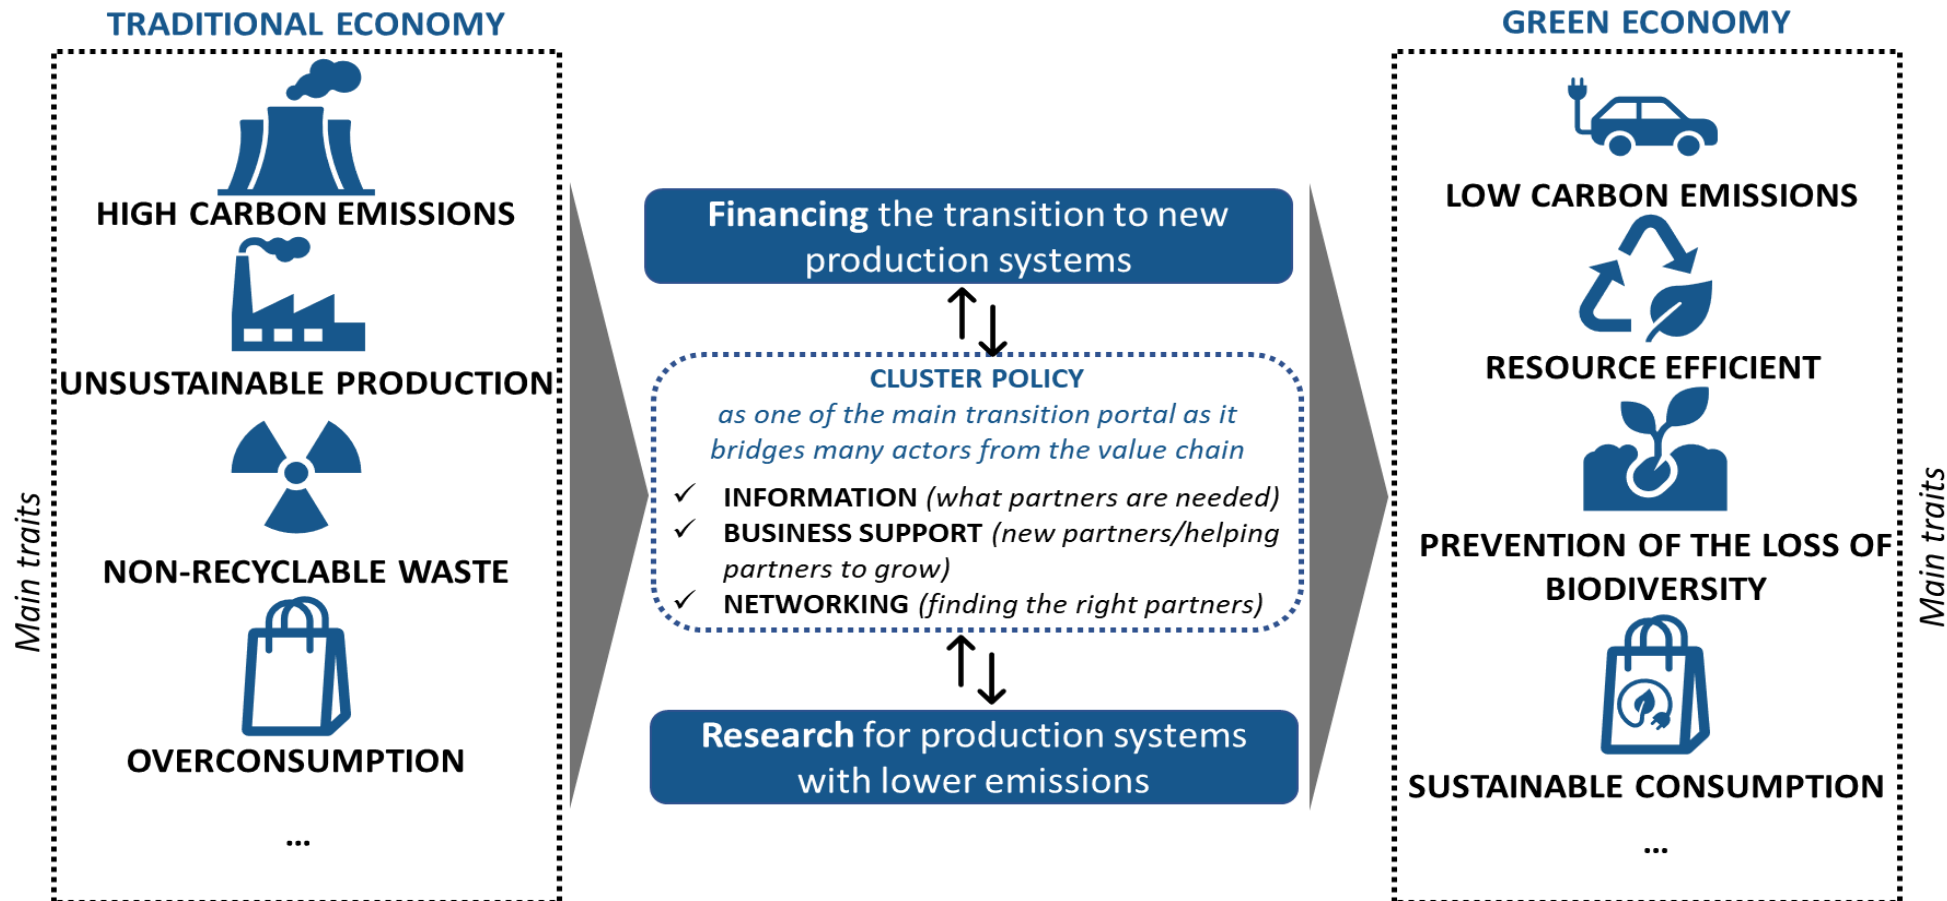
TRADITIONAL ECONOMY

Main traits

HIGH CARBON EMISSIONS

UNSUSTAINABLE PRODUCTION

NON-RECYCLABLE WASTE

OVERCONSUMPTION

...

Financing the transition to new production systems

CLUSTER POLICY
as one of the main transition portal as it bridges many actors from the value chain

✓ INFORMATION (what partners are needed)
✓ BUSINESS SUPPORT (new partners/helping partners to grow)
✓ NETWORKING (finding the right partners)

Research for production systems with lower emissions

GREEN ECONOMY

Main traits

LOW CARBON EMISSIONS

RESOURCE EFFICIENT

PREVENTION OF THE LOSS OF BIODIVERSITY

SUSTAINABLE CONSUMPTION

...